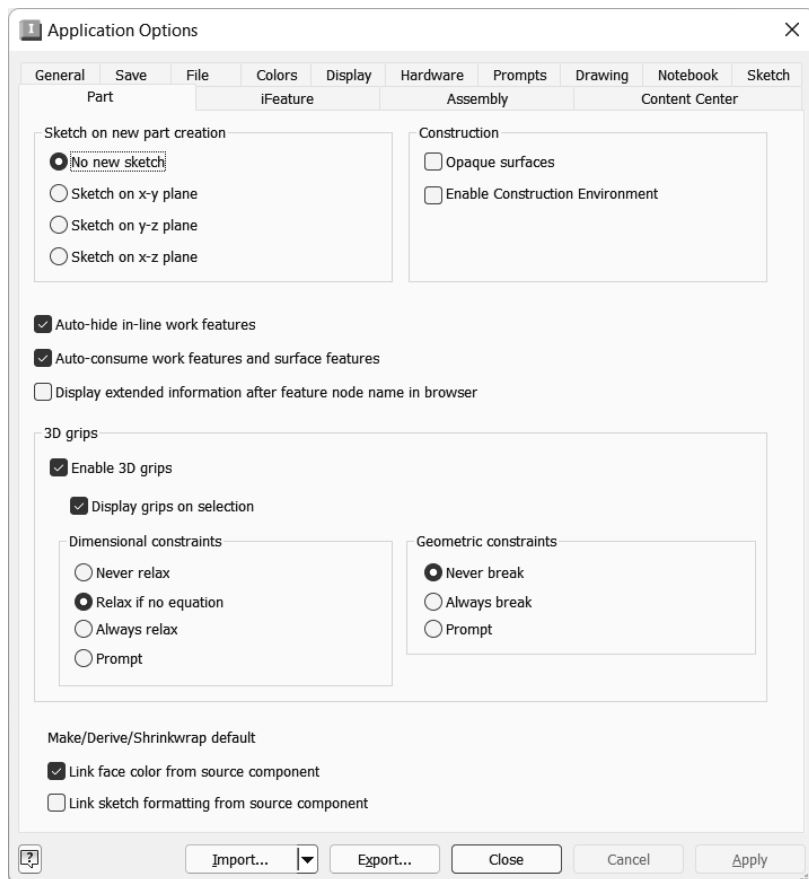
Application Options

General Save File Colors Display Hardware Prompts Drawing Notebook Sketch
Part iFeature Assembly Content Center

Sketch on new part creation
No new sketch
Sketch on x-y plane
Sketch on y-z plane
Sketch on x-z plane

Construction
Opaque surfaces
Enable Construction Environment

Auto-hide in-line work features
Auto-consume work features and surface features
Display extended information after feature node name in browser

3D grips
Enable 3D grips
Display grips on selection

Dimensional constraints
Never relax
Relax if no equation
Always relax
Prompt

Geometric constraints
Never break
Always break
Prompt

Make/Derive/Shrinkwrap default
Link face color from source component
Link sketch formatting from source component

Import... Export... Close Cancel Apply